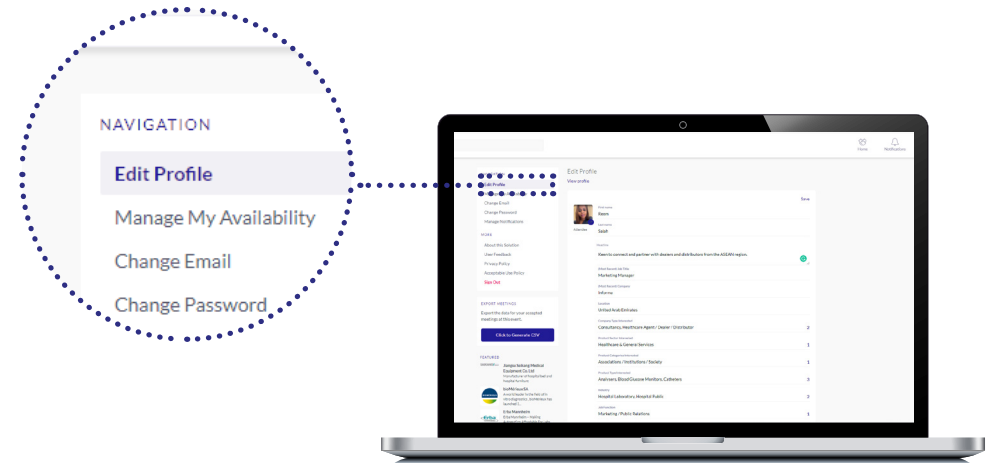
NAVIGATION

Edit Profile

Manage My Availability

Change Email

Change Password

Home

Notifications

Edit Profile

View profile

Edit Profile

Change Email

Change Password

Manage Notifications

MORE

About this Solution

User Feedback

Privacy Policy

Acceptable Use Policy

Sign Out

EXPORT MEETINGS

Export the data for your accepted meetings at Discovert.

Click to Generate CSV

FEATURED

Jiangsu Sekang Medical Equipment Co. Ltd

EcoMinisorb

Eiba Mandarin

Done

Interview

Kevin

Sarah

Keen to connect and partner with dealers and distributors from the ASEAN region.

Marketing Manager

Infherno

United Arab Emirates

Consultancy, Healthcare Agent / Dealer / Distributor

2

Healthcare & General Services

1

Associations / Institutions / Society

1

Analysers, Blood Glucose Monitors, Catheters

3

Hospital Laboratory, Hospital Public

3

Marketing / Public Relations

1